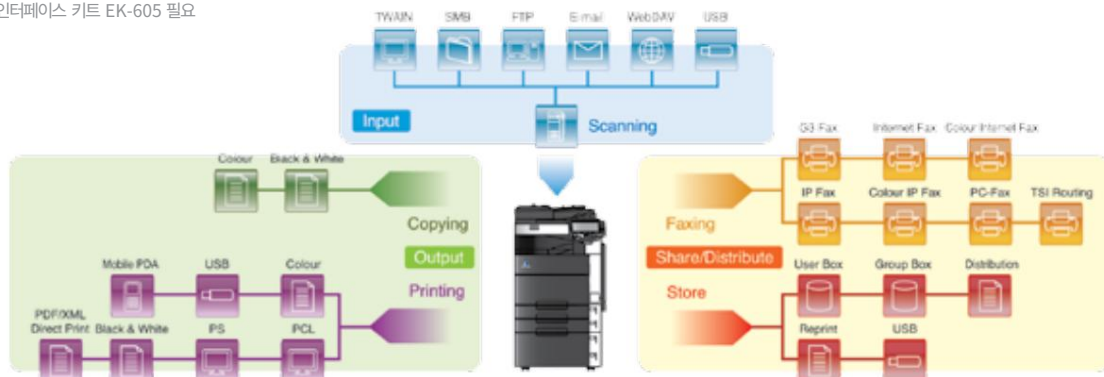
인터페이스 키트 EK-605 필요

TWAIN SMB FTP E-mail WebDAV USB

Input

Scanning

Colour Black & White

Copying

Output

Printing

Mobile PDA USB Colour

PDF/XML Direct Print Black & White PS PCL

G3 Fax Internet Fax Colour Internet Fax

IP Fax Colour IP Fax PC-Fax TSI Routing

Faxing

Share/Distribute

User Box Group Box Distribution

Store

Reprint USB